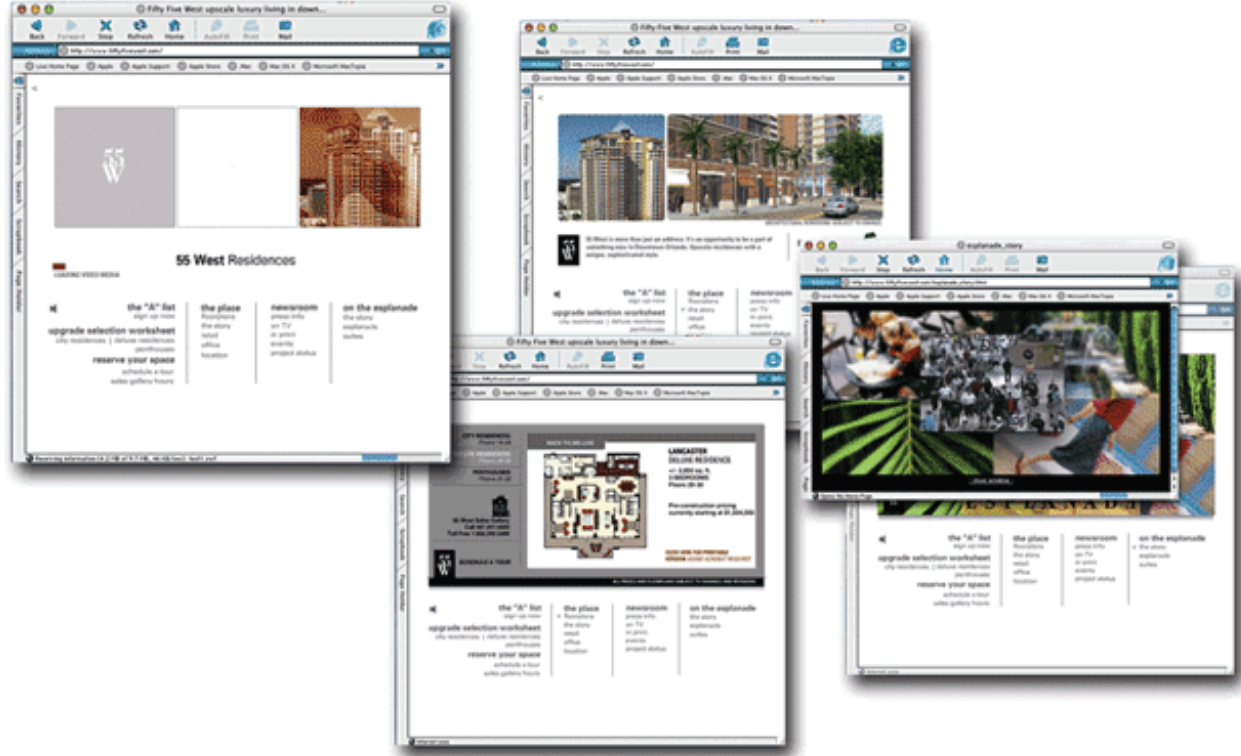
Fifty Five West upscale luxury living in down...

Back Forward Stop Refresh Home AutoFill Print Mail

http://www.fiftyfivewest.com/

Live Home Page Apple Apple Support Apple Store iTax Mac OS X Microsoft MacTopia

55 West Residences

LOADING VIDEO MEDIA

the "A" list
sign up now
upgrade selection worksheet
city residences | deluxe residences
penthouses
reserve your space
schedule a tour
sales gallery hours

the place
floorplans
the story
retail
office
location

newsroom
press info
on TV
in print
events
project status

on the esplanade
the story
esplanade
suites

Fifty Five West upscale luxury living in down...

Back Forward Stop Refresh Home AutoFill Print Mail

http://www.fiftyfivewest.com/

esplanade_story

Back Forward Stop Refresh Home AutoFill Print Mail

Fifty Five West upscale luxury living in down...

LANCASTER
DELUXE RESIDENCE

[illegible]

the "A" list
sign up now
upgrade selection worksheet
city residences | deluxe residences
penthouses
reserve your space
schedule a tour
sales gallery hours

the place
floorplans
the story
retail
office
location

newsroom
press info
on TV
in print
events
project status

on the esplanade
the story
esplanade
suites

the "A" list
sign up now
upgrade selection worksheet
city residences | deluxe residences
penthouses
reserve your space
schedule a tour
sales gallery hours

the place
floorplans
the story
retail
office
location

newsroom
press info
on TV
in print
events
project status

on the esplanade
the story
esplanade
suites